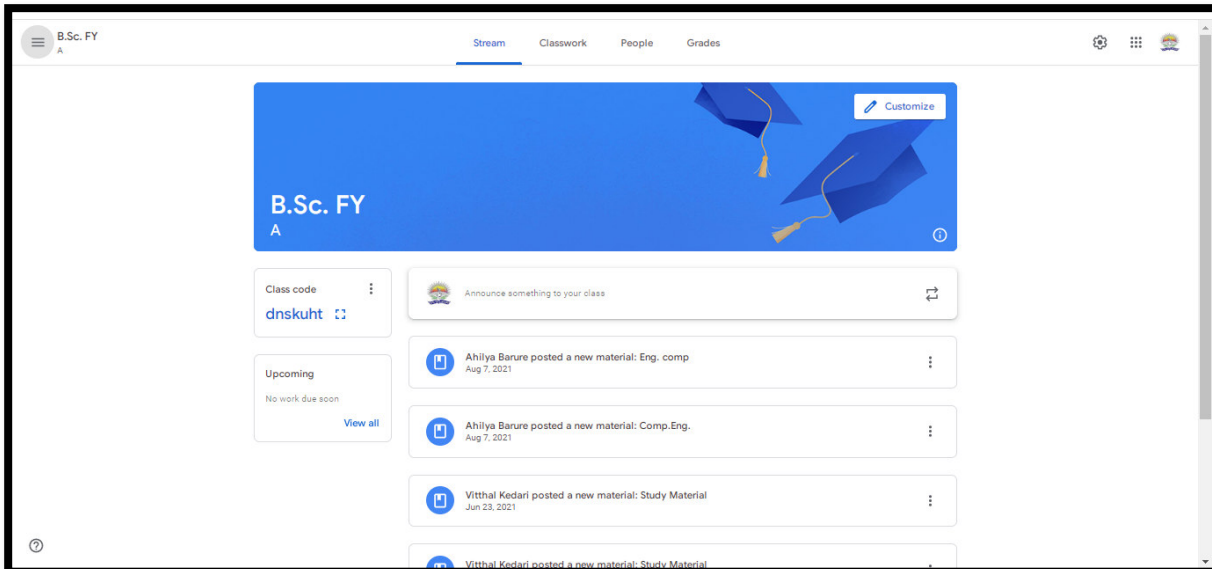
B.Sc. FY
A

Stream Classwork People Grades

Customize

B.Sc. FY
A

Class code
dnskuht

Upcoming
No work due soon
View all

Announce something to your class

Ahilya Barure posted a new material: Eng. comp
Aug 7, 2021

Ahilya Barure posted a new material: Comp.Eng.
Aug 7, 2021

Vitthal Kedari posted a new material: Study Material
Jun 23, 2021

Vitthal Kedari posted a new material: Study Material